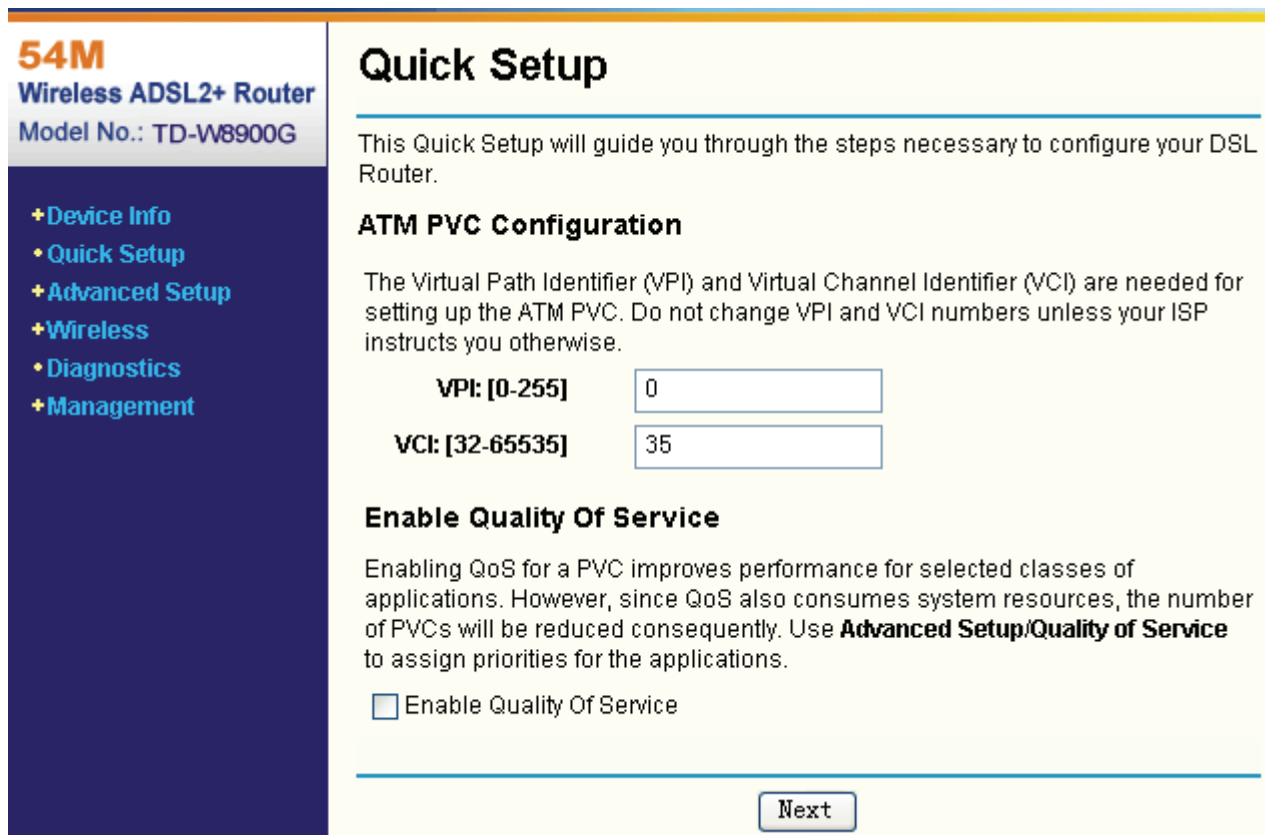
54M
Wireless ADSL2+ Router
Model No.: TD-W8900G

+Device Info
• Quick Setup
+Advanced Setup
+Wireless
• Diagnostics
+Management

Quick Setup

This Quick Setup will guide you through the steps necessary to configure your DSL Router.

ATM PVC Configuration

The Virtual Path Identifier (VPI) and Virtual Channel Identifier (VCI) are needed for setting up the ATM PVC. Do not change VPI and VCI numbers unless your ISP instructs you otherwise.

VPI: [0-255] 0

VCI: [32-65535] 35

Enable Quality Of Service

Enabling QoS for a PVC improves performance for selected classes of applications. However, since QoS also consumes system resources, the number of PVCs will be reduced consequently. Use **Advanced Setup/Quality of Service** to assign priorities for the applications.

Enable Quality Of Service

Next